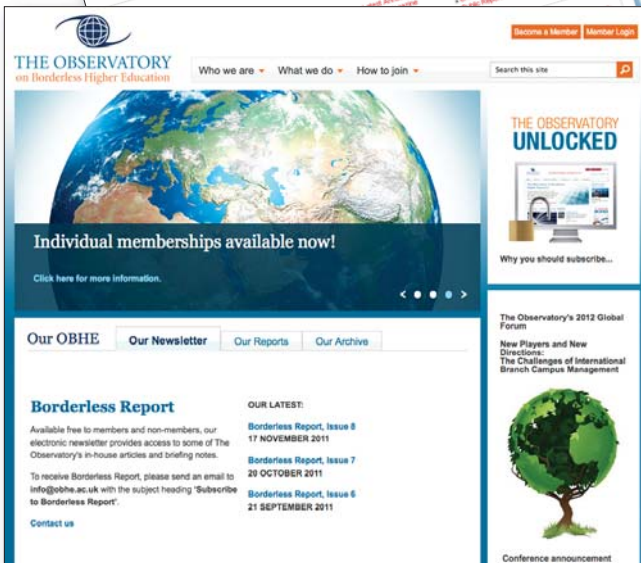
THE OBSERVATORY
on Borderless Higher Education

Become a Member
Member Login

Who we are
What we do
How to join

Search this site

Individual memberships available now!

Click here for more information.

THE OBSERVATORY
UNLOCKED

Why you should subscribe...

Our OBHE
Our Newsletter
Our Reports
Our Archive

Borderless Report

Available free to members and non-members, our electronic newsletter provides access to some of The Observatory's in-house articles and briefing notes.

To receive Borderless Report, please send an email to info@obhe.ac.uk with the subject heading 'Subscribe to Borderless Report'.

Contact us

OUR LATEST:

Borderless Report, Issue 8
17 NOVEMBER 2011

Borderless Report, Issue 7
20 OCTOBER 2011

Borderless Report, Issue 6
21 SEPTEMBER 2011

The Observatory's 2012 Global Forum

New Players and New Directions:
The Challenges of International Branch Campus Management

Conference announcement